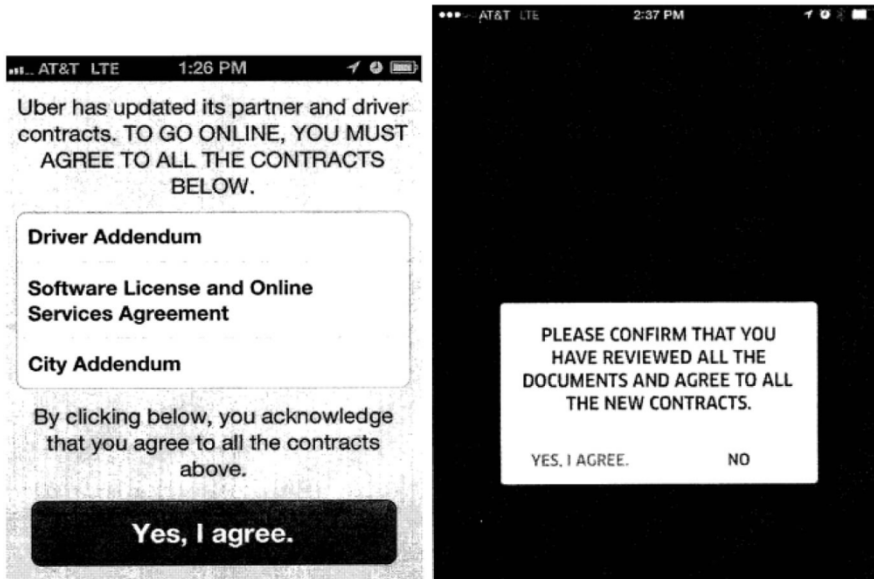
AT&T LTE 1:26 PM

Uber has updated its partner and driver contracts. TO GO ONLINE, YOU MUST AGREE TO ALL THE CONTRACTS BELOW.

Driver Addendum

Software License and Online Services Agreement

City Addendum

By clicking below, you acknowledge that you agree to all the contracts above.

Yes, I agree.

AT&T LTE 2:37 PM

PLEASE CONFIRM THAT YOU HAVE REVIEWED ALL THE DOCUMENTS AND AGREE TO ALL THE NEW CONTRACTS.

YES, I AGREE. NO